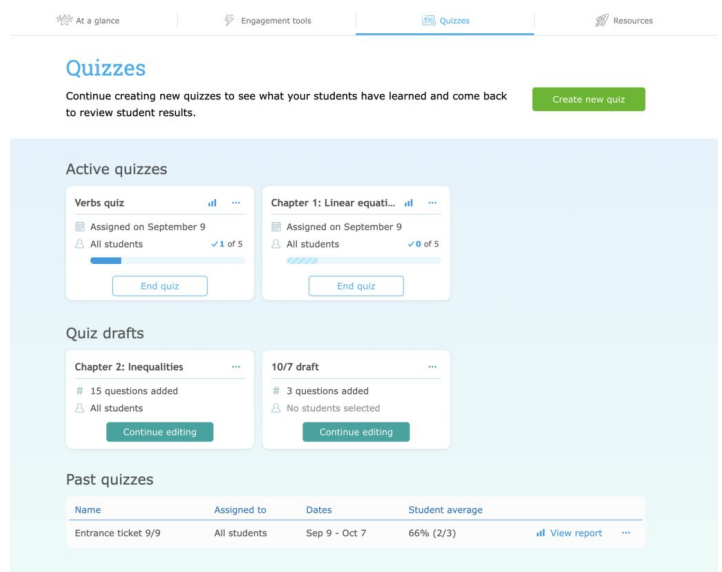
At a glance | Engagement tools | Quizzes | Resources

Quizzes

Continue creating new quizzes to see what your students have learned and come back to review student results.

Create new quiz

Active quizzes

Verbs quiz ···
Assigned on September 9
All students ✓1 of 5
End quiz

Chapter 1: Linear equati... ···
Assigned on September 9
All students ✓0 of 5
End quiz

Quiz drafts

Chapter 2: Inequalities ···
# 15 questions added
All students
Continue editing

10/7 draft ···
# 3 questions added
No students selected
Continue editing

Past quizzes

| Name | Assigned to | Dates | Student average | | |
|---|---|---|---|---|---|
| Entrance ticket 9/9 | All students | Sep 9 - Oct 7 | 66% (2/3) | View report | ··· |